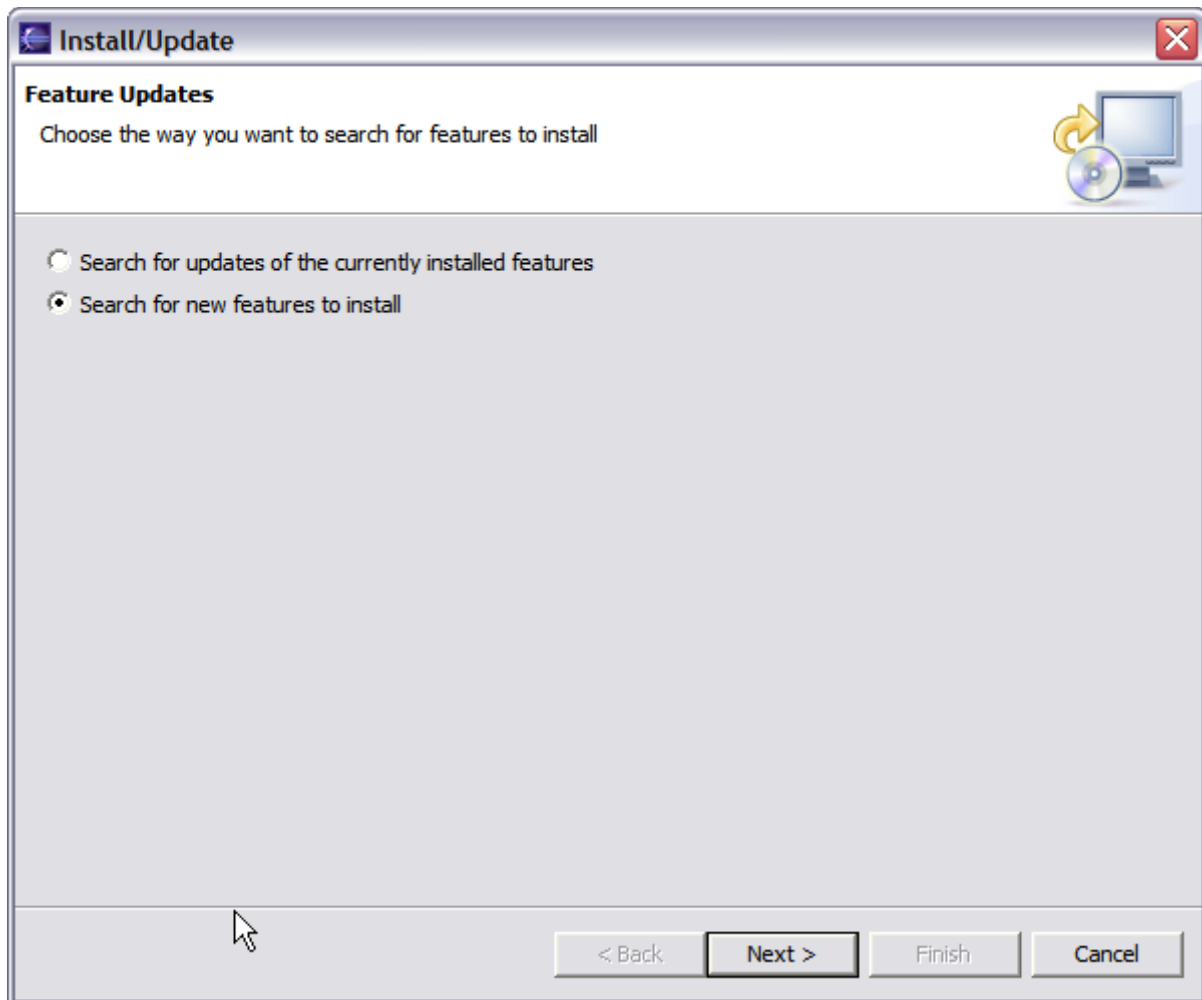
Install/Update

Feature Updates

Choose the way you want to search for features to install

Search for updates of the currently installed features

Search for new features to install

< Back

Next >

Finish

Cancel